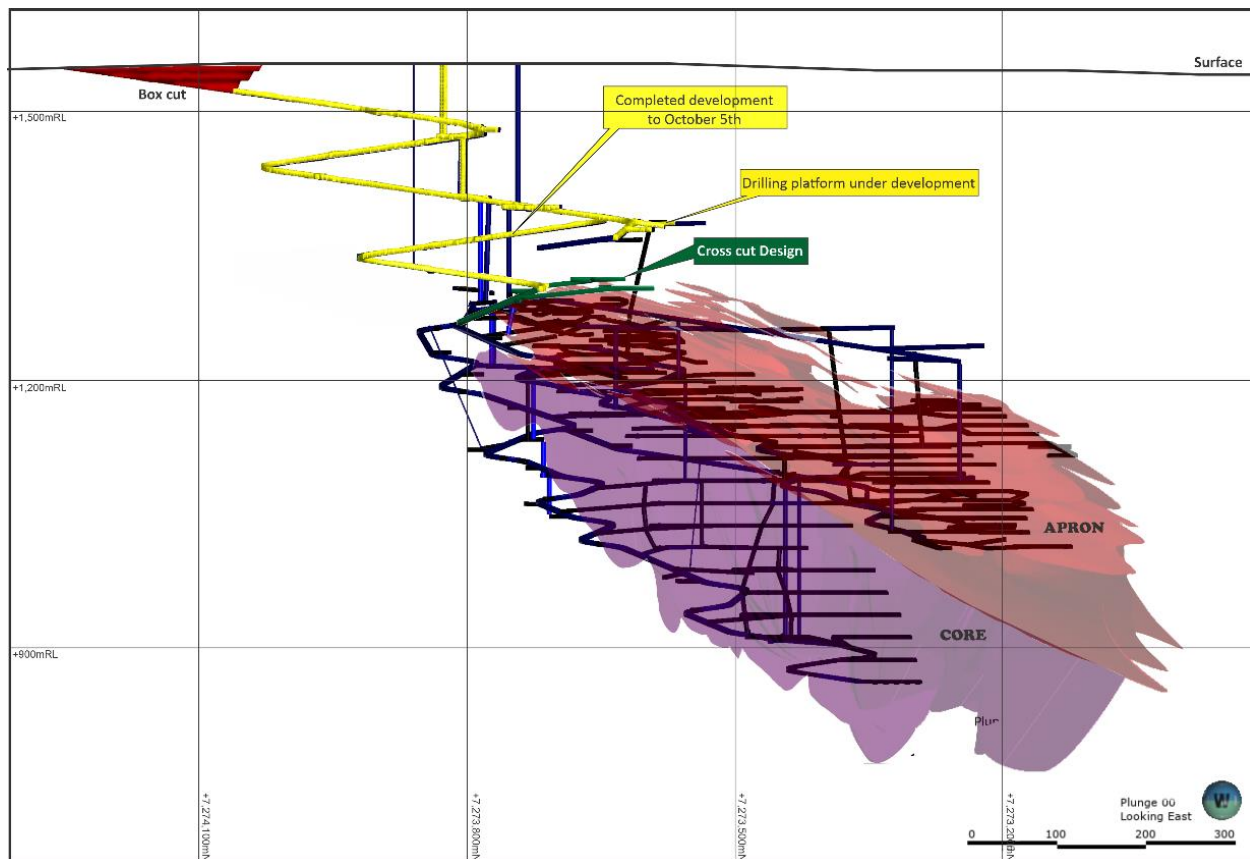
Surface

Box cut

+1,500mRL

Completed development to October 5th

Drilling platform under development

Cross cut Design

+1,200mRL

APRON

CORE

+900mRL

Plu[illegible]

+7,274,100mN

+7,273,800mN

+7,273,500mN

+7,273,20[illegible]

Plunge 00
Looking East

0 100 200 300